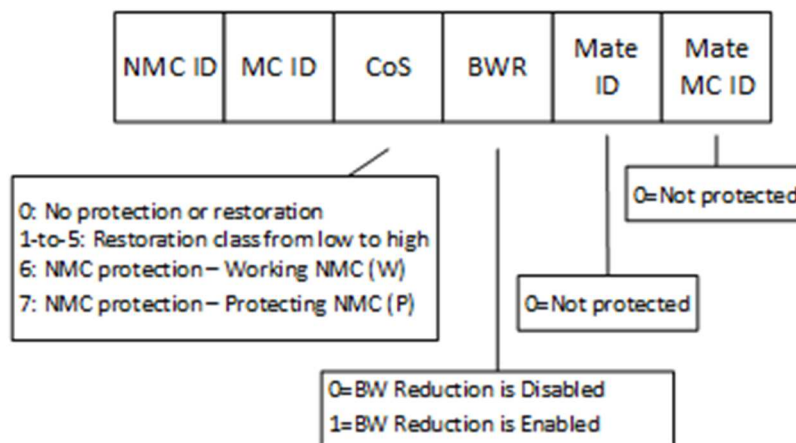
| NMC ID | MC ID | CoS | BWR | Mate ID | Mate MC ID |
|---|---|---|---|---|---|

0: No protection or restoration
1-to-5: Restoration class from low to high
6: NMC protection – Working NMC (W)
7: NMC protection – Protecting NMC (P)

0=Not protected

0=Not protected

0=BW Reduction is Disabled
1=BW Reduction is Enabled